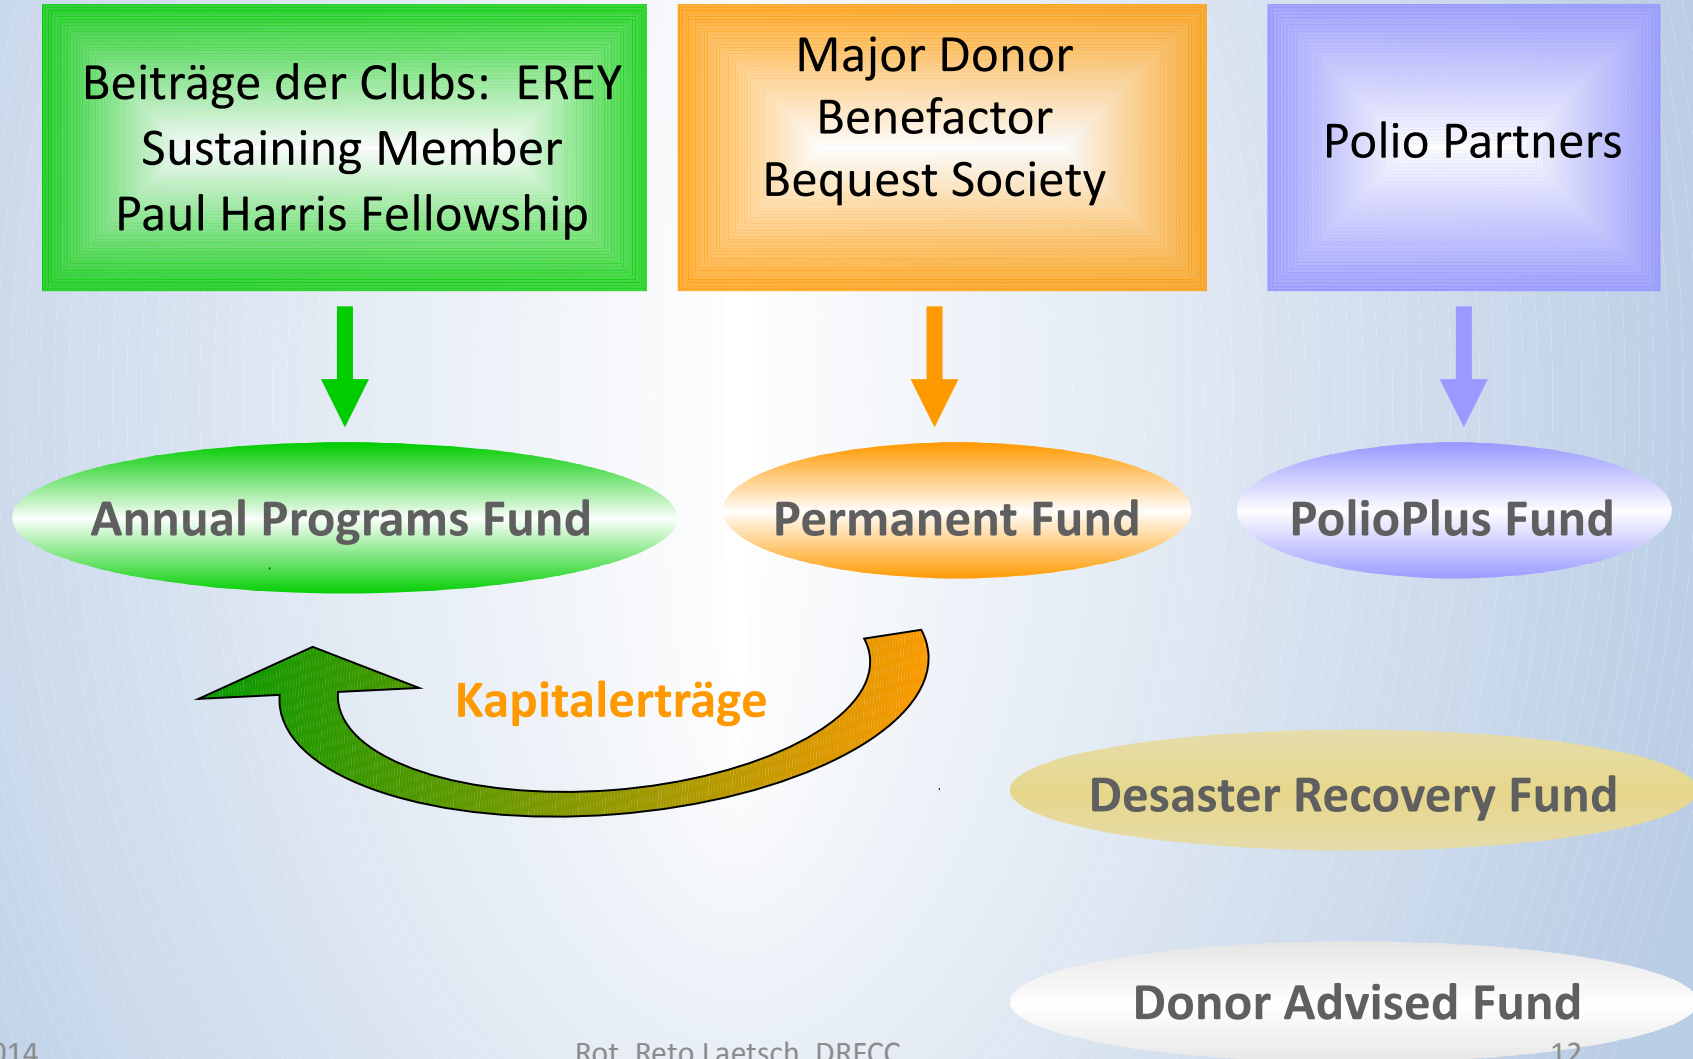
Beiträge der Clubs: EREY
Sustaining Member
Paul Harris Fellowship

Major Donor
Benefactor
Bequest Society

Polio Partners

Annual Programs Fund

Permanent Fund

PolioPlus Fund

Kapitalerträge

Desaster Recovery Fund

Donor Advised Fund

014

Rot. Reto Laetsch, DRFCC

12